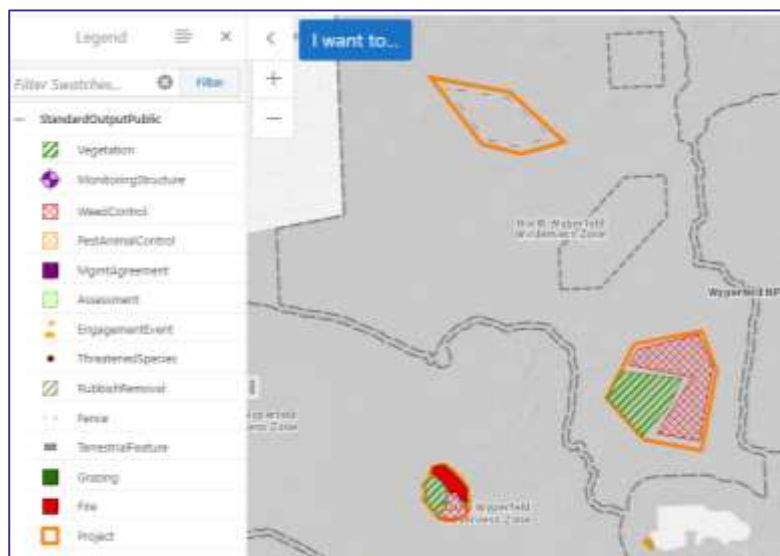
Legend
Filter Switches...
Filter
StandardOutputPublic
Vegetation
MonitoringStructure
WeedControl
PestAnimalControl
MgmtAgreement
Assessment
EngagementEvent
ThreatenedSpecies
RubbishRemoval
Fence
TerrestrialFeature
Grazing
Fire
Project
I want to...
North Wyperfeld Wilderness Zone
Wyperfeld NP
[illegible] Zone
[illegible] Wyperfeld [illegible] Zone